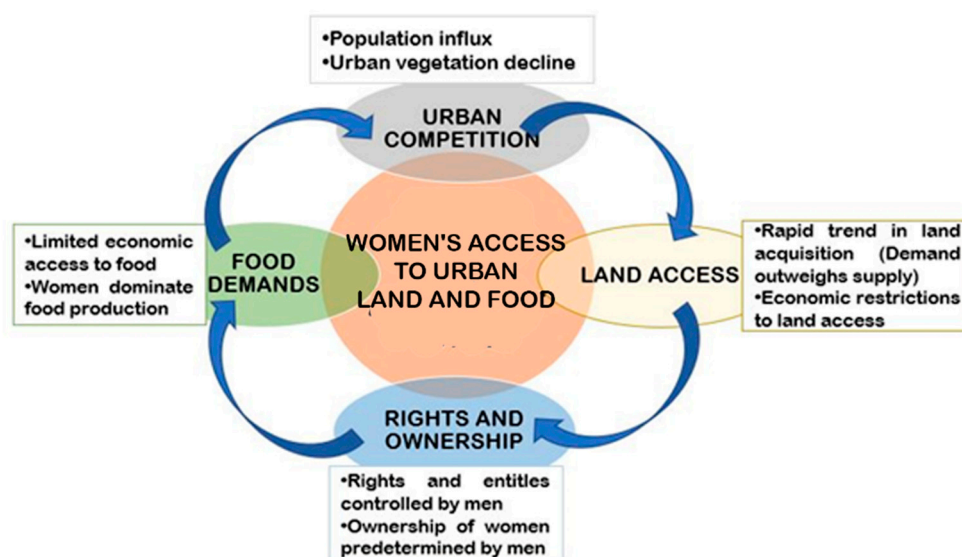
•Population influx
•Urban vegetation decline

URBAN COMPETITION

•Limited economic access to food
•Women dominate food production

FOOD DEMANDS

WOMEN'S ACCESS TO URBAN LAND AND FOOD

LAND ACCESS

•Rapid trend in land acquisition (Demand outweighs supply)
•Economic restrictions to land access

RIGHTS AND OWNERSHIP

•Rights and entitles controlled by men
•Ownership of women predetermined by men